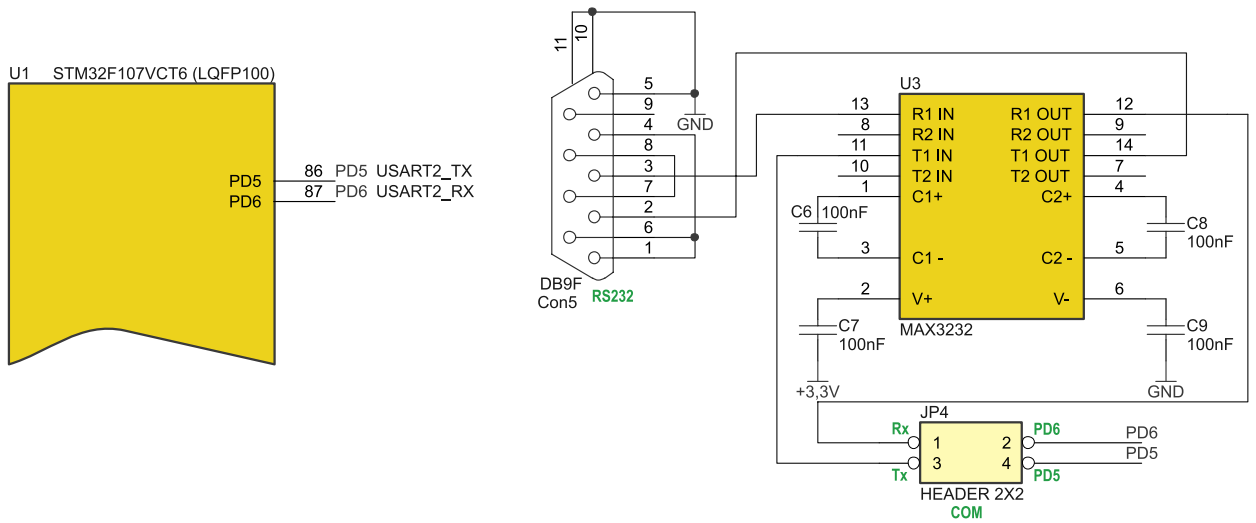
U1 STM32F107VCT6 (LQFP100)

PD5
PD6
86 PD5 USART2_TX
87 PD6 USART2_RX

11
10
5
9
4
8
3
7
2
6
1
GND
DB9F
Con5
RS232

U3
13 R1 IN
8 R2 IN
11 T1 IN
10 T2 IN
1 C1+
3 C1 -
2 V+
R1 OUT 12
R2 OUT 9
T1 OUT 14
T2 OUT 7
C2+ 4
C2 - 5
V- 6
MAX3232
C6 100nF
C8 100nF
C7 100nF
C9 100nF
+3,3V
GND

JP4
Rx 1 2 PD6
Tx 3 4 PD5
PD6
PD5
HEADER 2X2
COM